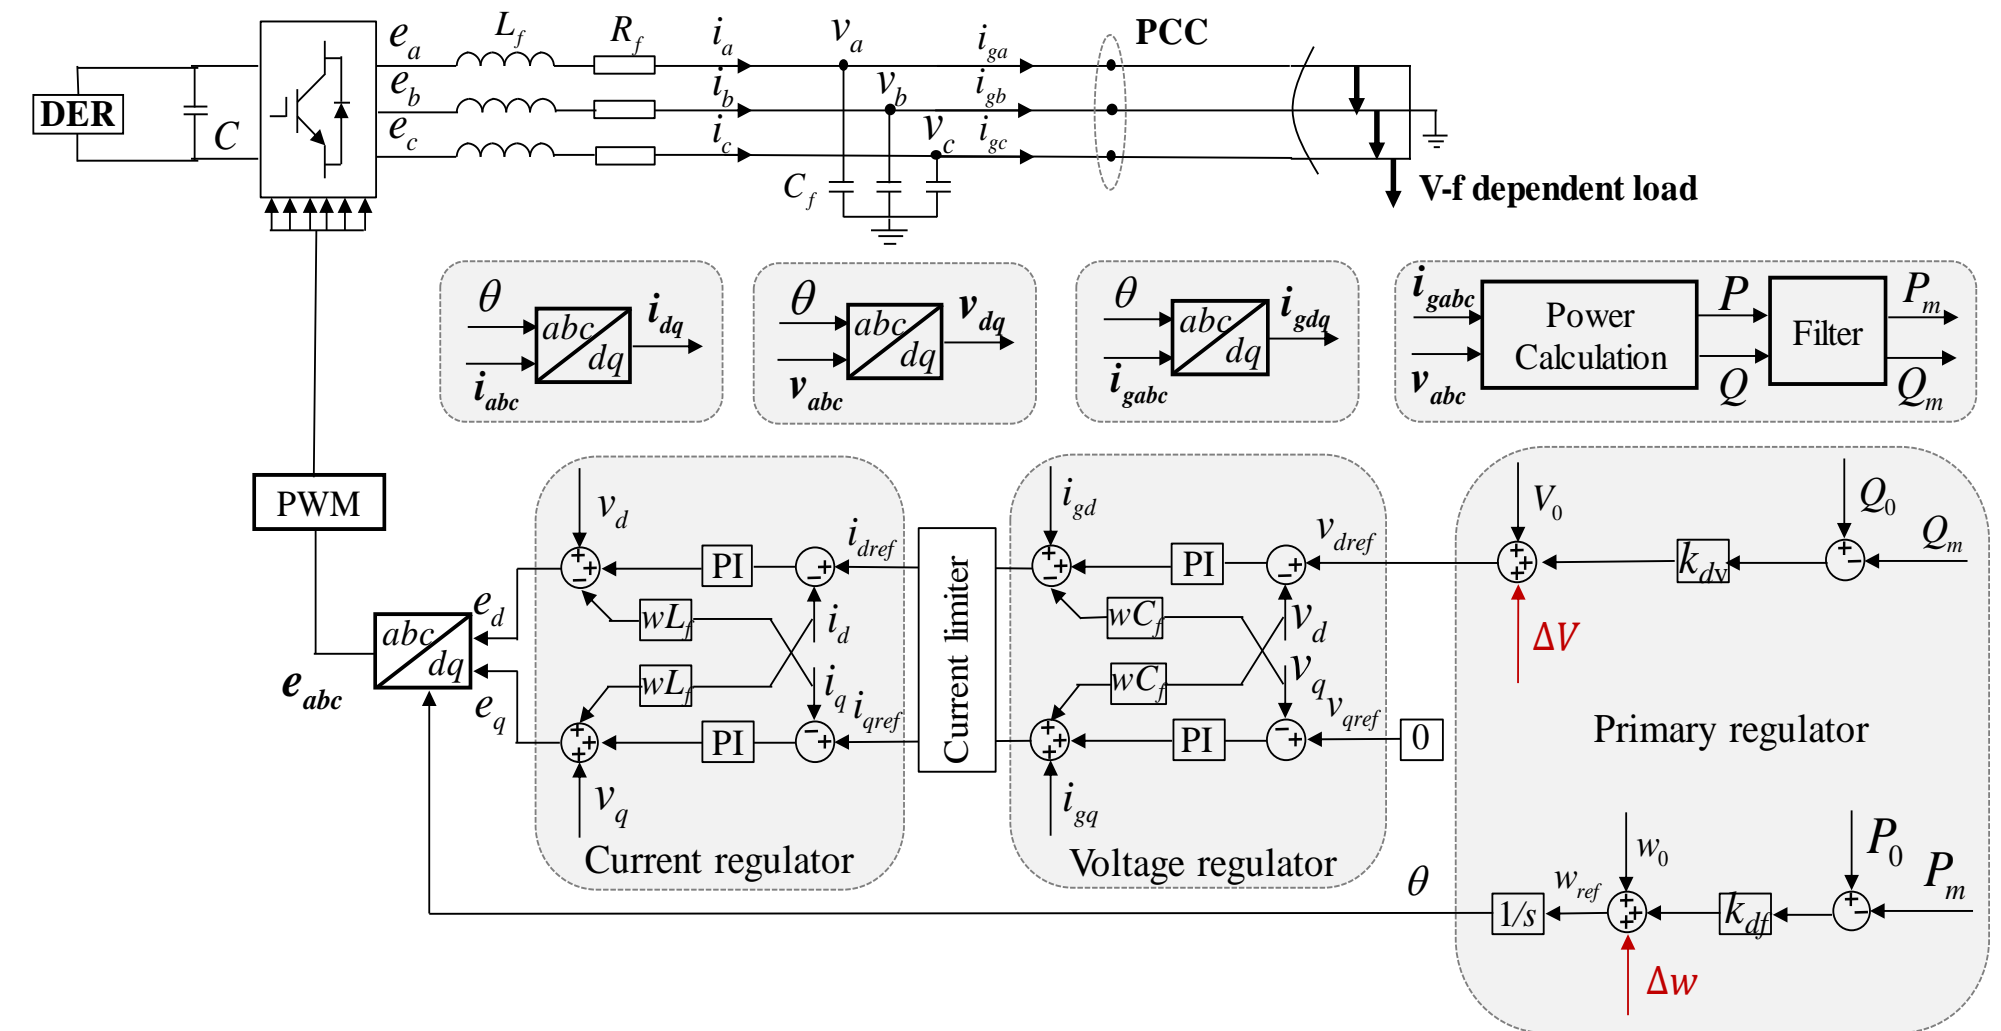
DER
$C$
$e_a$
$e_b$
$e_c$
$L_f$
$R_f$
$i_a$
$i_b$
$i_c$
$v_a$
$v_b$
$v_c$
$C_f$
$i_{ga}$
$i_{gb}$
$i_{gc}$
PCC
V-f dependent load

$\theta$
$abc$
$dq$
$i_{dq}$
$i_{abc}$

$\theta$
$abc$
$dq$
$v_{dq}$
$v_{abc}$

$\theta$
$abc$
$dq$
$i_{gdq}$
$i_{gabc}$

$i_{gabc}$
Power Calculation
$P$
$Q$
Filter
$P_m$
$Q_m$
$v_{abc}$

PWM
$e_{abc}$
$abc$
$dq$
$e_d$
$e_q$

$v_d$
PI
$i_{dref}$
$wL_f$
$i_d$
$wL_f$
$i_q$
$i_{qref}$
PI
$v_q$
Current regulator

Current limiter

$i_{gd}$
PI
$v_{dref}$
$wC_f$
$v_d$
$wC_f$
$v_q$
$v_{qref}$
PI
0
$i_{gq}$
Voltage regulator

$V_0$
$k_{dv}$
$Q_0$
$Q_m$
$\Delta V$
Primary regulator
$\theta$
$1/s$
$w_{ref}$
$w_0$
$k_{df}$
$P_0$
$P_m$
$\Delta w$